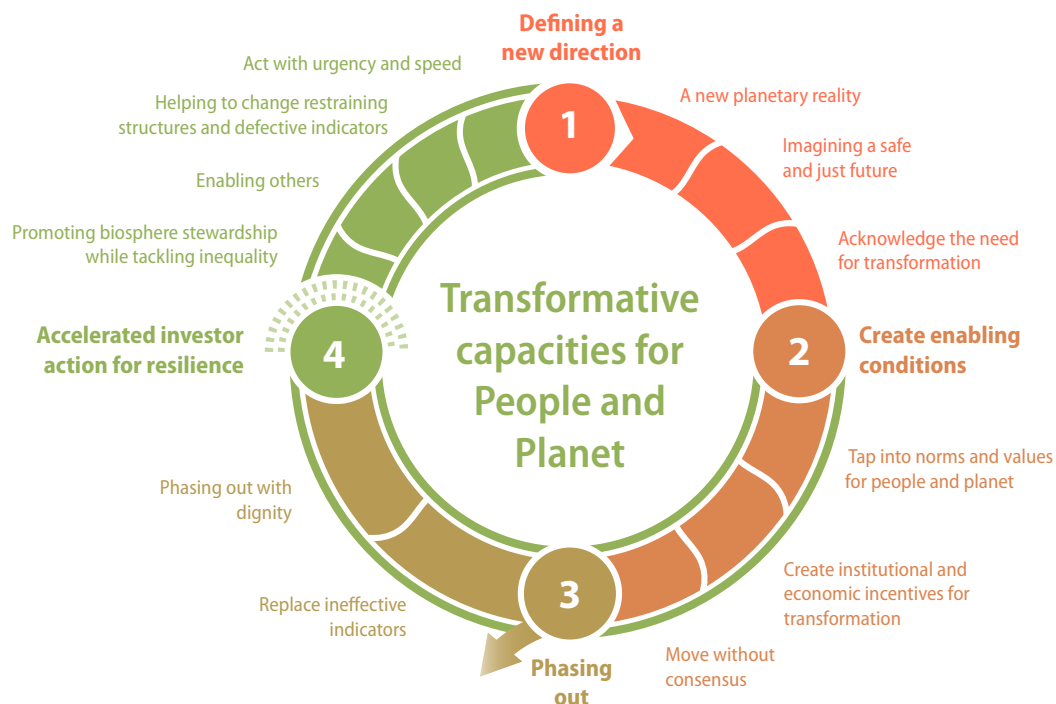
Transformative capacities for People and Planet

1
Defining a new direction

A new planetary reality

Imagining a safe and just future

Acknowledge the need for transformation

2
Create enabling conditions

Tap into norms and values for people and planet

Create institutional and economic incentives for transformation

Move without consensus

3
Phasing out

Replace ineffective indicators

Phasing out with dignity

4
Accelerated investor action for resilience

Promoting biosphere stewardship while tackling inequality

Enabling others

Helping to change restraining structures and defective indicators

Act with urgency and speed